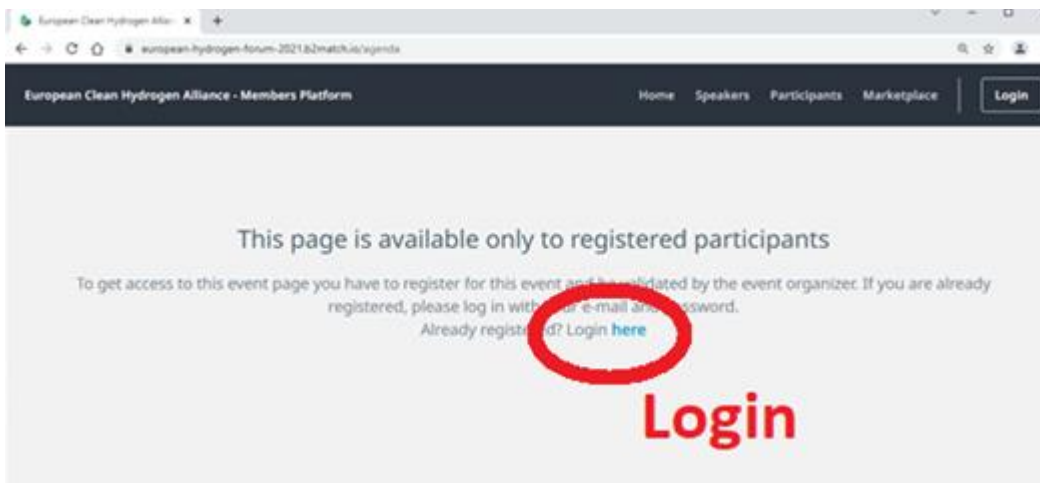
European Clean Hydrogen Allia ×

european-hydrogen-forum-2021.b2match.io/agenda

European Clean Hydrogen Alliance - Members Platform

Home Speakers Participants Marketplace Login

This page is available only to registered participants

To get access to this event page you have to register for this event and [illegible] validated by the event organizer. If you are already registered, please log in with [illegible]r e-mail and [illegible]ssword.
Already registe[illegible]d? Login here

Login